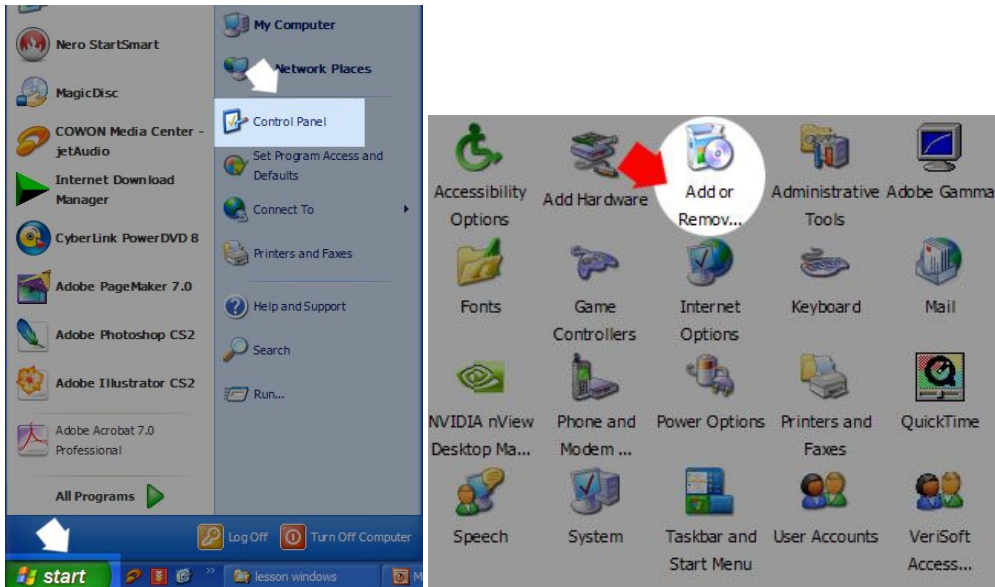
Nero StartSmart
MagicDisc
COWON Media Center - jetAudio
Internet Download Manager
CyberLink PowerDVD 8
Adobe PageMaker 7.0
Adobe Photoshop CS2
Adobe Illustrator CS2
Adobe Acrobat 7.0 Professional
All Programs

My Computer
Network Places
Control Panel
Set Program Access and Defaults
Connect To
Printers and Faxes
Help and Support
Search
Run...

Log Off
Turn Off Computer

start
lesson windows

Accessibility Options
Add Hardware
Add or Remov...
Administrative Tools
Adobe Gamma
Fonts
Game Controllers
Internet Options
Keyboard
Mail
NVIDIA nView Desktop Ma...
Phone and Modem ...
Power Options
Printers and Faxes
QuickTime
Speech
System
Taskbar and Start Menu
User Accounts
VeriSoft Access...